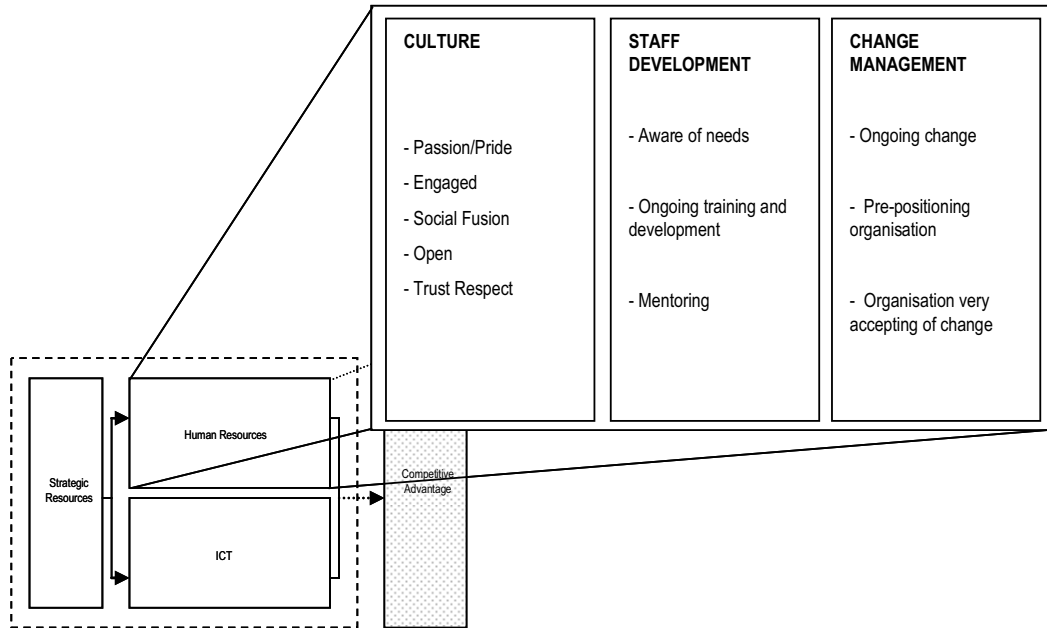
CULTURE

- Passion/Pride
- Engaged
- Social Fusion
- Open
- Trust Respect

STAFF DEVELOPMENT

- Aware of needs
- Ongoing training and development
- Mentoring

CHANGE MANAGEMENT

- Ongoing change
- Pre-positioning organisation
- Organisation very accepting of change

Strategic Resources

Human Resources

ICT

Competitive Advantage